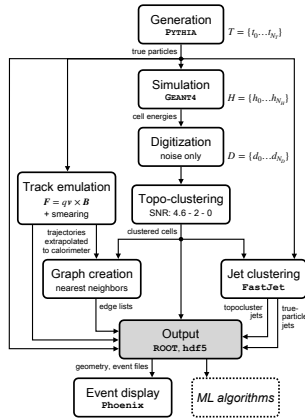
Generation
PYTHIA
$T = \{t_0 \ldots t_{N_T}\}$

true particles

Simulation
GEANT4
$H = \{h_0 \ldots h_{N_H}\}$

cell energies

Digitization
noise only
$D = \{d_0 \ldots d_{N_D}\}$

Track emulation
$\boldsymbol{F} = q\boldsymbol{v} \times \boldsymbol{B}$
+ smearing

Topo-clustering
SNR: 4.6 - 2 - 0

trajectories extrapolated to calorimeter

clustered cells

Graph creation
nearest neighbors

Jet clustering
FastJet

edge lists

topocluster jets

true-particle jets

Output
ROOT, hdf5

geometry, event files

Event display
Phoenix

ML algorithms